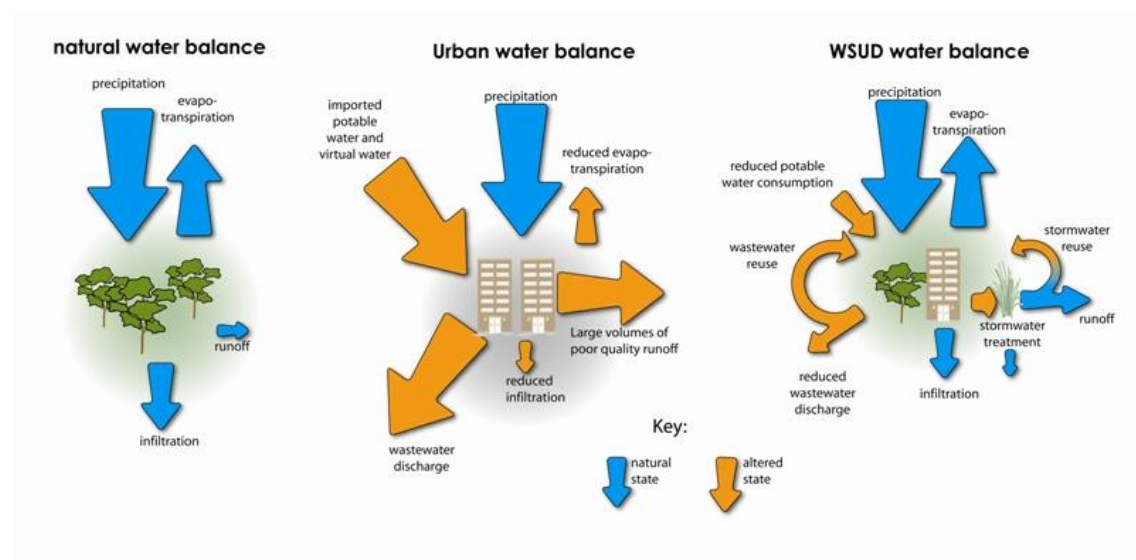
natural water balance

precipitation

evapo-transpiration

runoff

infiltration

Urban water balance

imported potable water and virtual water

precipitation

reduced evapo-transpiration

Large volumes of poor quality runoff

reduced infiltration

wastewater discharge

WSUD water balance

precipitation

evapo-transpiration

reduced potable water consumption

wastewater reuse

stormwater reuse

runoff

stormwater treatment

reduced wastewater discharge

infiltration

Key:

natural state

altered state